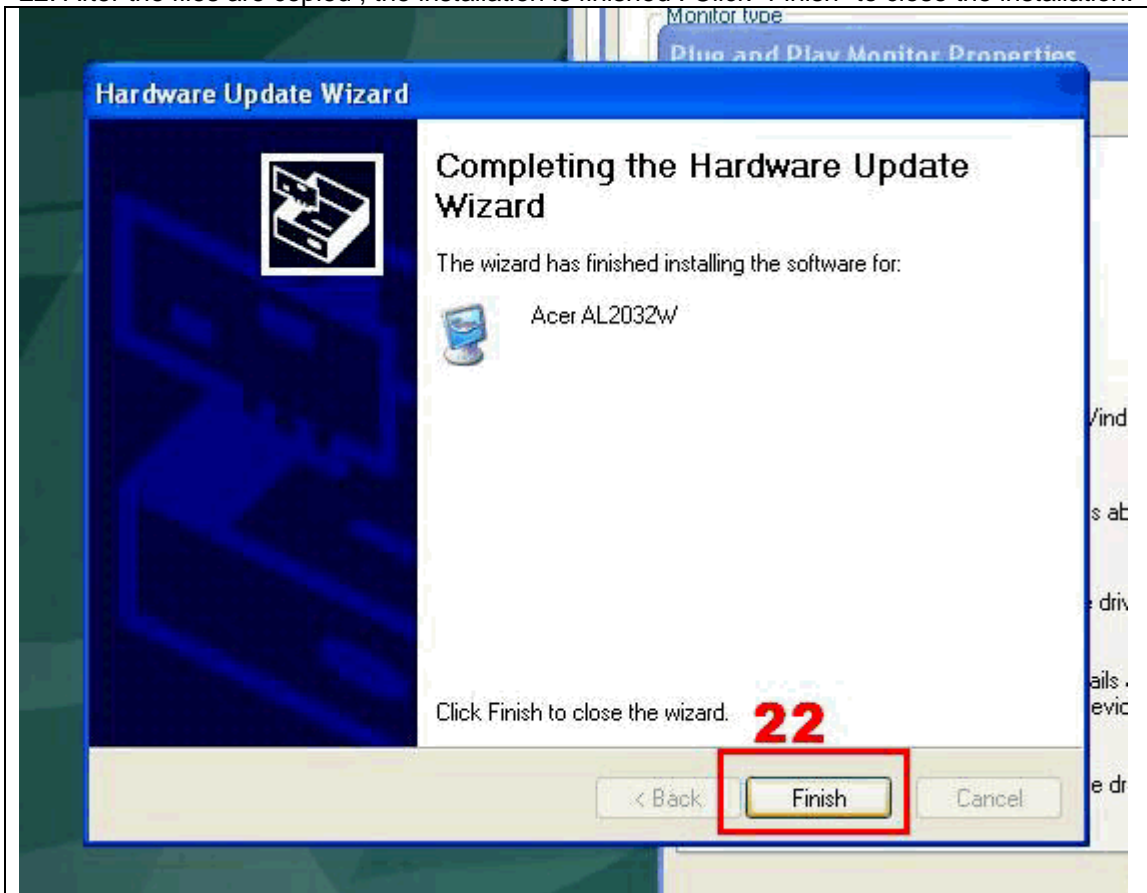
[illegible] After the files are copied , the installation is finished . Click "Finish" to close the installation.

Monitor type

Plug and Play Monitor Properties

Hardware Update Wizard

Completing the Hardware Update Wizard

The wizard has finished installing the software for:

Acer AL2032W

Vind

s ab

driv

ails
evic

e dr

Click Finish to close the wizard.

22

< Back

Finish

Cancel